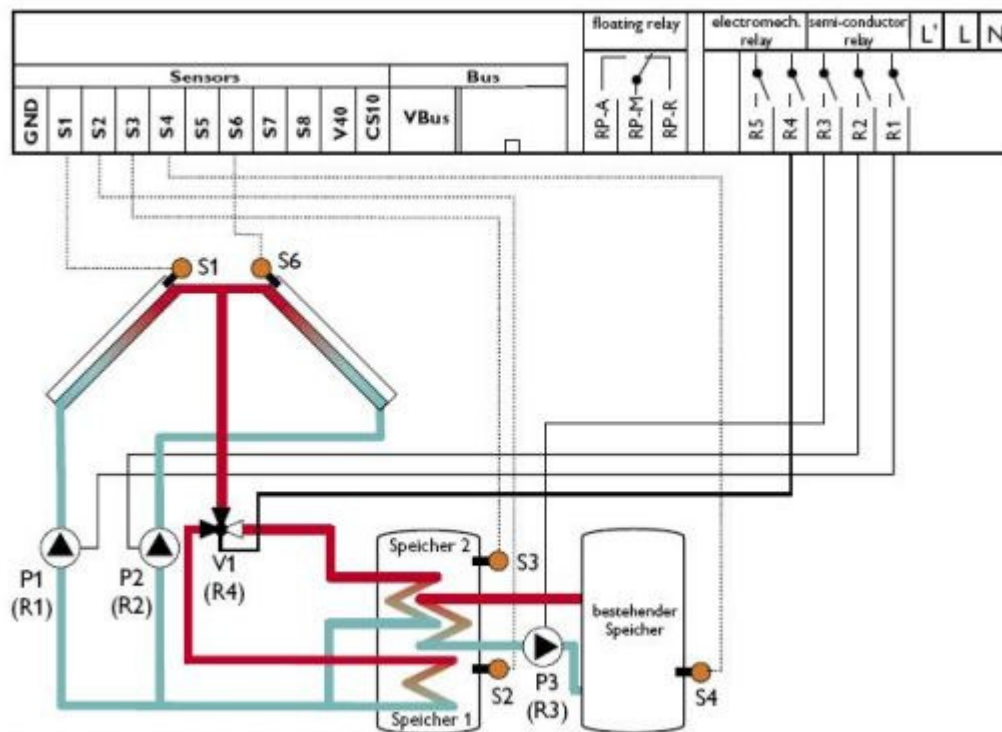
floating relay
electromech. relay
semi-conductor relay
L'
L
N
Sensors
Bus
GND
S1
S2
S3
S4
S5
S6
S7
S8
V40
CS10
VBus
RP-A
RP-M
RP-R
R5
R4
R3
R2
R1

S1
S6
P1
(R1)
P2
(R2)
V1
(R4)
Speicher 2
S3
bestehender Speicher
S2
P3
(R3)
S4
Speicher 1